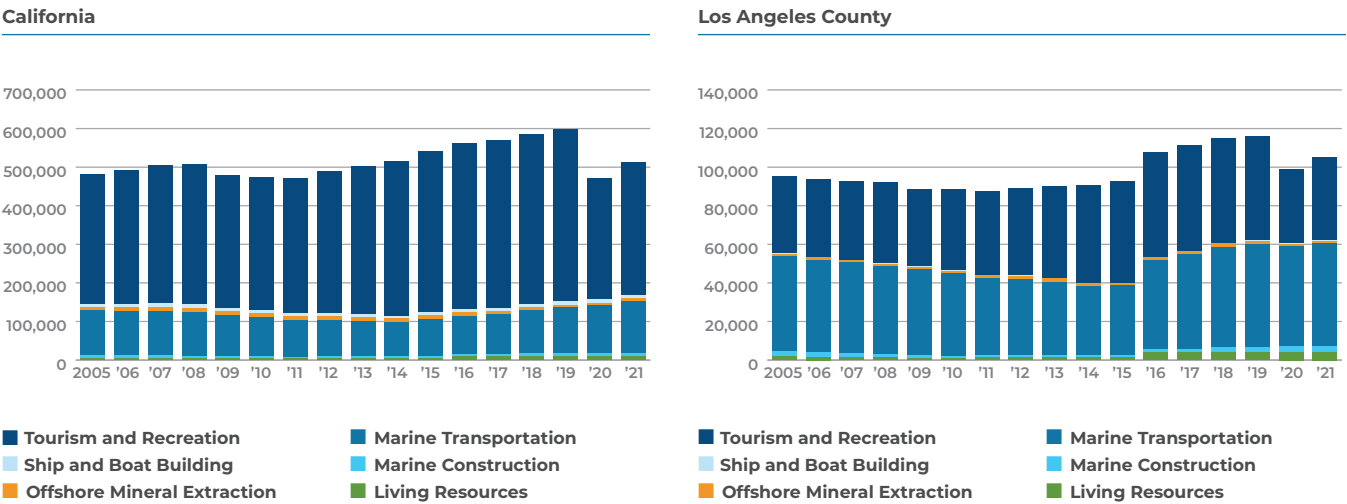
California

700,000
600,000
500,000
400,000
300,000
200,000
100,000
0

2005 '06 '07 '08 '09 '10 '11 '12 '13 '14 '15 '16 '17 '18 '19 '20 '21

Tourism and Recreation
Marine Transportation
Ship and Boat Building
Marine Construction
Offshore Mineral Extraction
Living Resources

Los Angeles County

140,000
120,000
100,000
80,000
60,000
40,000
20,000
0

2005 '06 '07 '08 '09 '10 '11 '12 '13 '14 '15 '16 '17 '18 '19 '20 '21

Tourism and Recreation
Marine Transportation
Ship and Boat Building
Marine Construction
Offshore Mineral Extraction
Living Resources